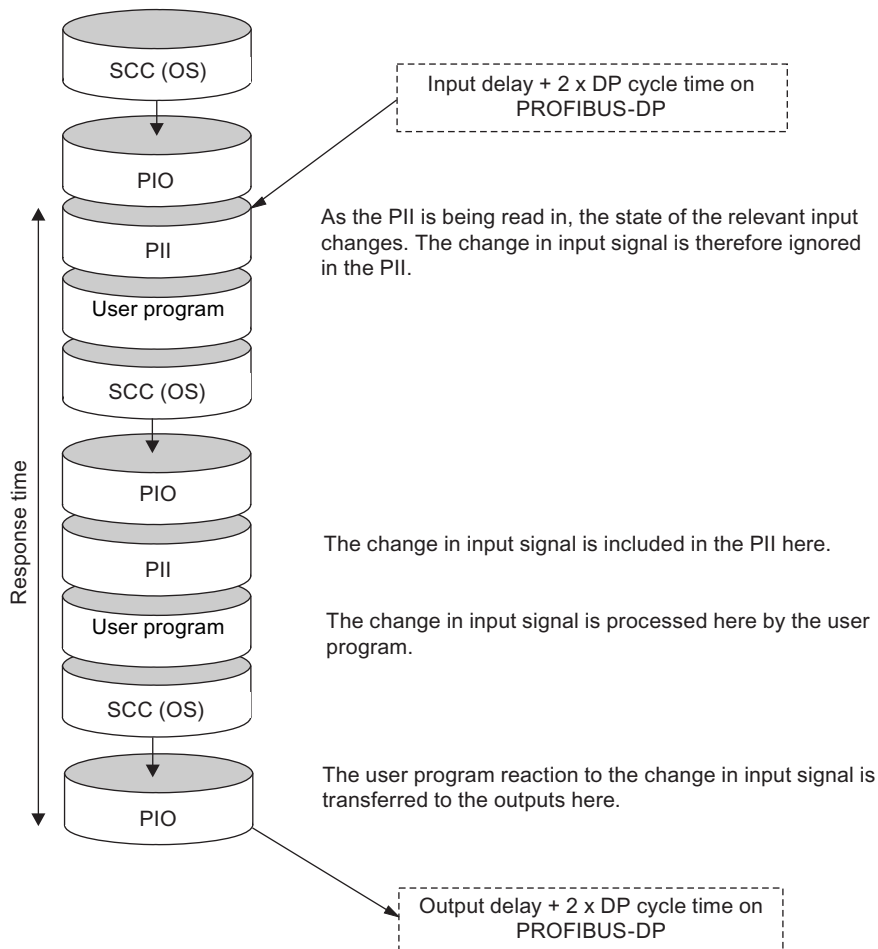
SCC (OS)

Input delay + 2 x DP cycle time on PROFIBUS-DP

PIO

PII

As the PII is being read in, the state of the relevant input changes. The change in input signal is therefore ignored in the PII.

User program

SCC (OS)

Response time

PIO

PII

The change in input signal is included in the PII here.

User program

The change in input signal is processed here by the user program.

SCC (OS)

PIO

The user program reaction to the change in input signal is transferred to the outputs here.

Output delay + 2 x DP cycle time on PROFIBUS-DP